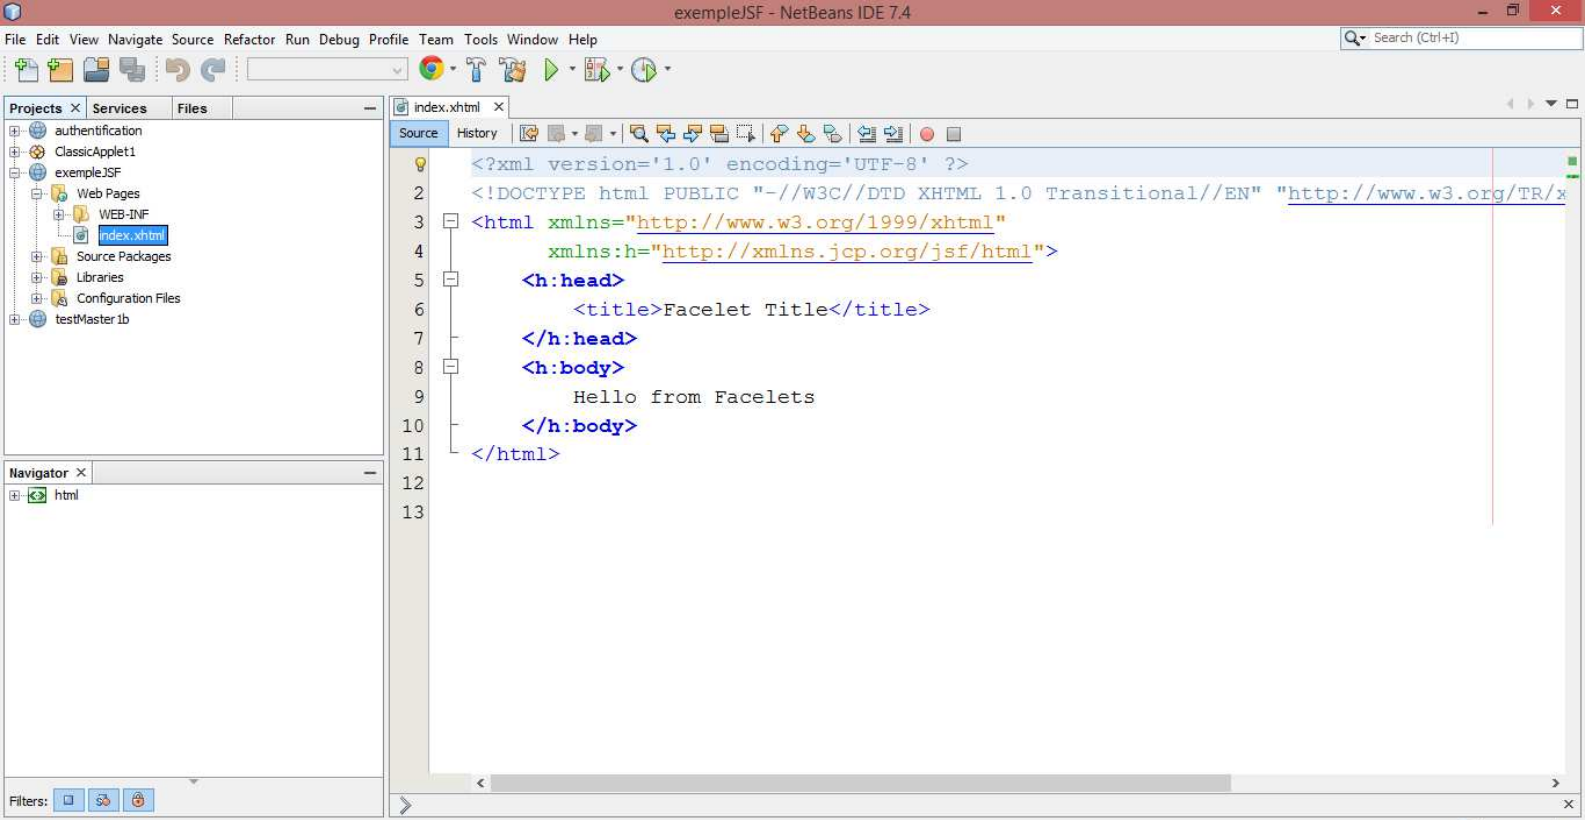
exempleJSF - NetBeans IDE 7.4

File Edit View Navigate Source Refactor Run Debug Profile Team Tools Window Help

Search (Ctrl+I)

Projects × Services Files

authentification
ClassicApplet1
exempleJSF
Web Pages
WEB-INF
index.xhtml
Source Packages
Libraries
Configuration Files
testMaster1b

Navigator ×

html

Filters:

index.xhtml ×

Source History

1 <?xml version='1.0' encoding='UTF-8' ?>
2 <!DOCTYPE html PUBLIC "-//W3C//DTD XHTML 1.0 Transitional//EN" "http://www.w3.org/TR/x
3 <html xmlns="http://www.w3.org/1999/xhtml"
4 xmlns:h="http://xmlns.jcp.org/jsf/html">
5 <h:head>
6 <title>Facelet Title</title>
7 </h:head>
8 <h:body>
9 Hello from Facelets
10 </h:body>
11 </html>
12
13